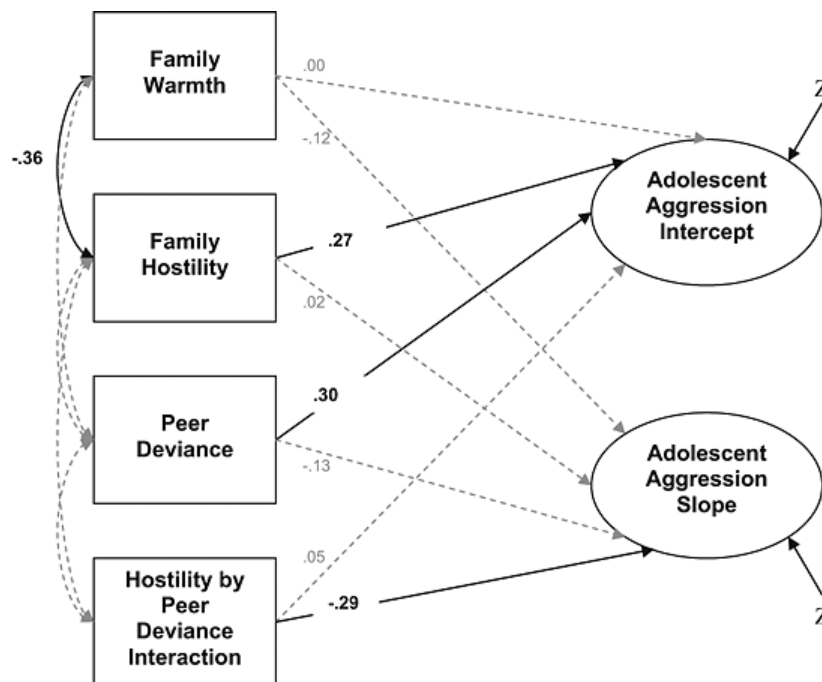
Family Warmth

.00

-.12

-.36

Family Hostility

.27

.02

Peer Deviance

.30

-.13

Hostility by Peer Deviance Interaction

.05

-.29

Adolescent Aggression Intercept

Adolescent Aggression Slope

Z

Z